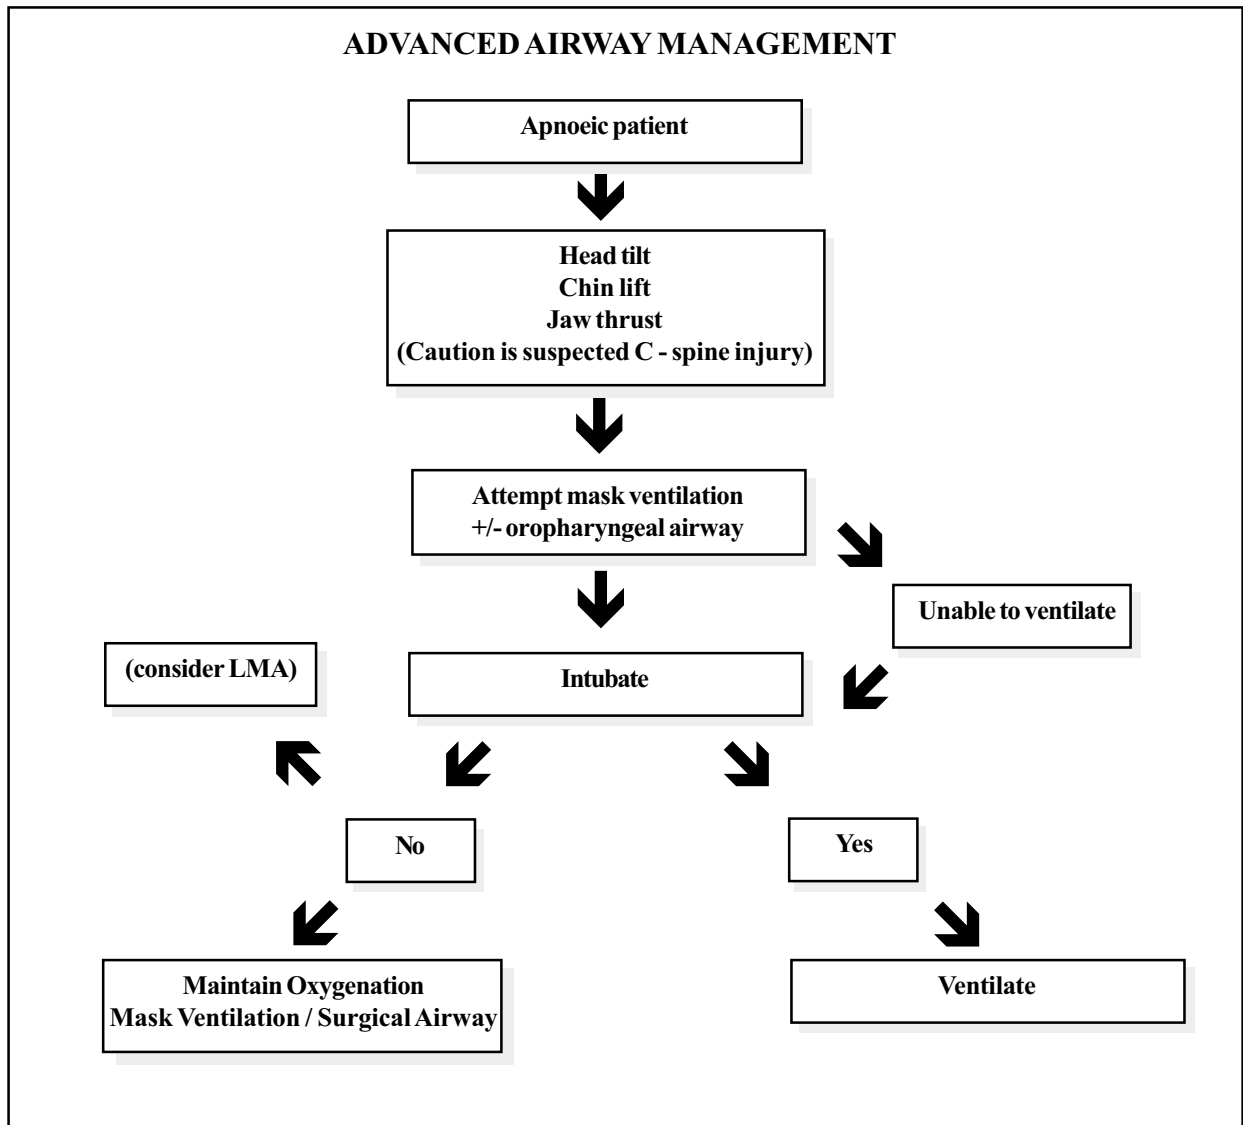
ADVANCED AIRWAY MANAGEMENT

Apnoeic patient

Head tilt
Chin lift
Jaw thrust
(Caution is suspected C - spine injury)

Attempt mask ventilation
+/- oropharyngeal airway

Unable to ventilate

(consider LMA)

Intubate

No

Yes

Maintain Oxygenation
Mask Ventilation / Surgical Airway

Ventilate